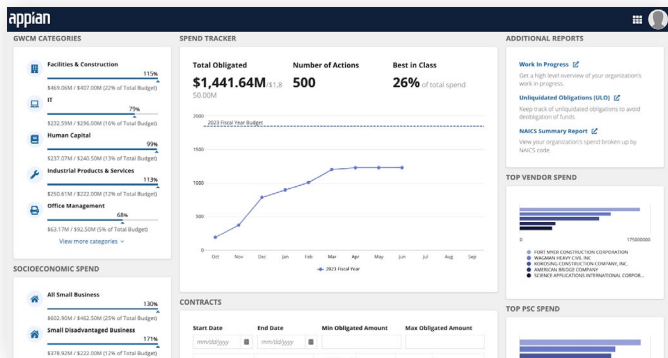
appian

GWCM CATEGORIES

Facilities & Construction
115%
$469.06M / $407.00M (22% of Total Budget)

IT
79%
$232.59M / $296.00M (16% of Total Budget)

Human Capital
99%
$237.07M / $240.50M (13% of Total Budget)

Industrial Products & Services
113%
$250.61M / $222.00M (12% of Total Budget)

Office Management
68%
$63.17M / $92.50M (5% of Total Budget)

View more categories

SOCIOECONOMIC SPEND

All Small Business
130%
$602.90M / $462.50M (25% of Total Budget)

Small Disadvantaged Business
171%
$378.92M / $222.00M (12% of Total Budget)

SPEND TRACKER

Total Obligated
$1,441.64M / $1,850.00M

Number of Actions
500

Best in Class
26% of total spend

2023 Fiscal Year Budget

2000
1500
1000
500
0

Oct Nov Dec Jan Feb Mar Apr May Jun Jul Aug Sep

2023 Fiscal Year

CONTRACTS

Start Date
mm/dd/yyyy

End Date
mm/dd/yyyy

Min Obligated Amount

Max Obligated Amount

ADDITIONAL REPORTS

Work In Progress
Get a high level overview of your organization's work in progress.

Unliquidated Obligations (ULO)
Keep track of unliquidated obligations to avoid deobligation of funds.

NAICS Summary Report
View your organization's spend broken up by NAICS code.

TOP VENDOR SPEND

0
175000000

FORT MYER CONSTRUCTION CORPORATION
WAGMAN HEAVY CIVIL INC
KOKOSING CONSTRUCTION COMPANY, INC.
AMERICAN BRIDGE COMPANY
SCIENCE APPLICATIONS INTERNATIONAL CORPOR...

TOP PSC SPEND